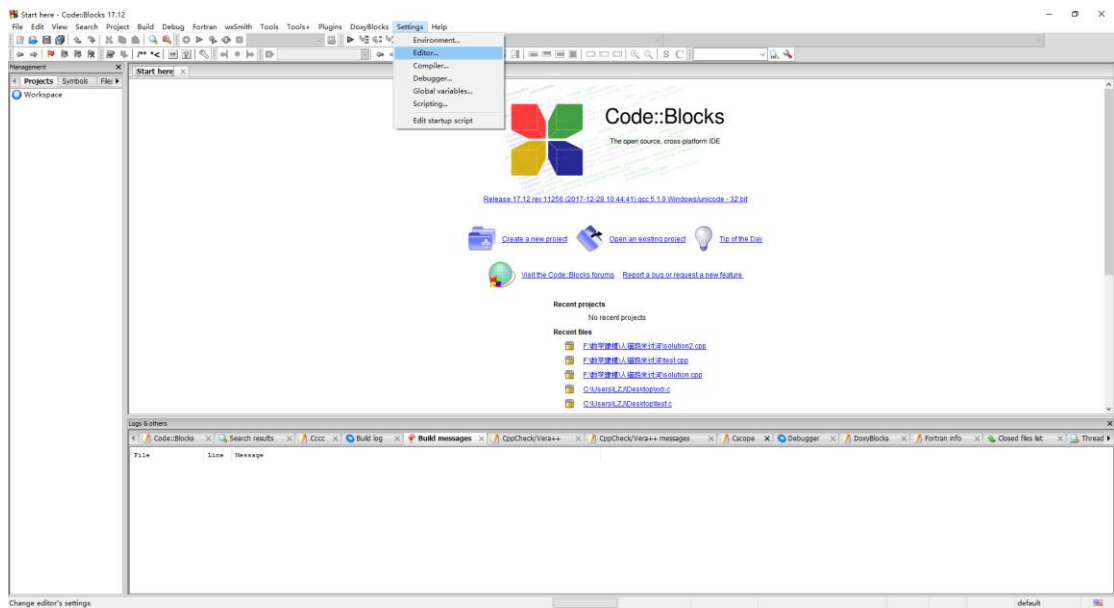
Start here - Code::Blocks 17.12

File Edit View Search Project Build Debug Fortran wxSmith Tools Tools+ Plugins DoxyBlocks Settings Help

Environment...
Editor...
Compiler...
Debugger...
Global variables...
Scripting...
Edit startup script

Management
Projects Symbols Files
Workspace

Start here

Code::Blocks

The open source, cross-platform IDE

Release 17.12 rev 11256 (2017-12-28 10:44:41) gcc 5.1.0 Windows/unicode - 32 bit

Create a new project Open an existing project Tip of the Day

Visit the Code::Blocks forums Report a bug or request a new feature

Recent projects
No recent projects
Recent files
F:\数学建模\人留脚本讨论\solution2.cpp
F:\数学建模\人留脚本讨论\test.cpp
F:\数学建模\人留脚本讨论\solution.cpp
C:\Users\LZJ\Desktop\web.c
C:\Users\LZJ\Desktop\test.c

Logs & others
Code::Blocks | Search results | Cccc | Build log | Build messages | CppCheck/Vera++ | CppCheck/Vera++ messages | Cscope | Debugger | DoxyBlocks | Fortran info | Closed files list | Thread

File Line Message

Change editor's settings
default